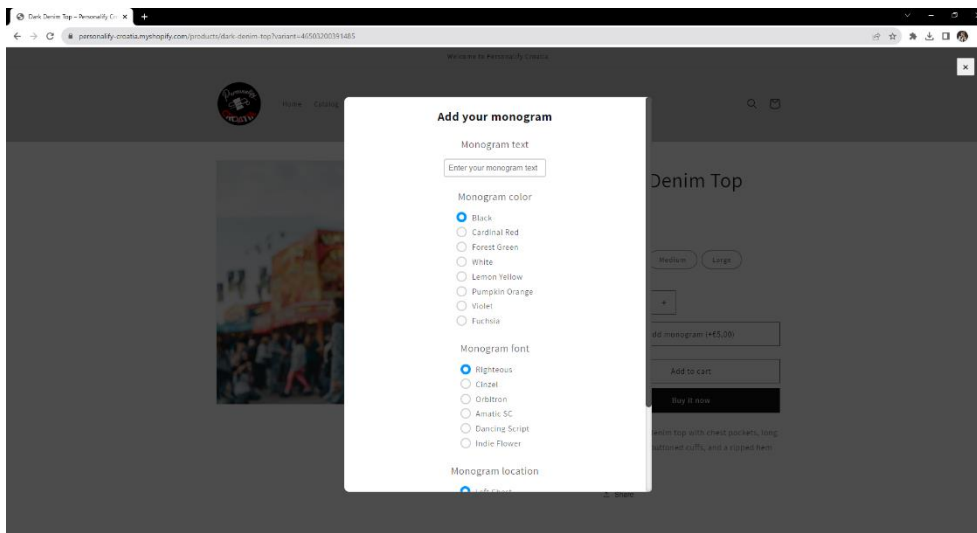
Dark Denim Top – Personalify Cr ×
+
personalify-croatia.myshopify.com/products/dark-denim-top?variant=46503200391465
Welcome to Personalify Croatia
×
Home Catalog
Denim Top
Medium
Large
+
dd monogram (+€5,00)
Add to cart
Buy it now
denim top with chest pockets, long buttoned cuffs, and a zipped hem.
Share

Add your monogram

Monogram text
Enter your monogram text

Monogram color
Black
Cardinal Red
Forest Green
White
Lemon Yellow
Pumpkin Orange
Violet
Fuchsia

Monogram font
Righteous
Cinzel
Orbitron
Amatic SC
Dancing Script
Indie Flower

Monogram location
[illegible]